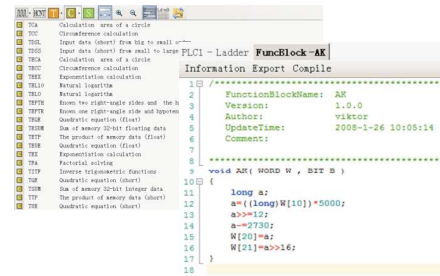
DOUL - HCNT

TCA Calculation area of a circle
TCC Circumference calculation
TDGL Input data (short) from big to small or
TDSG Input data (short) from small to large
TECA Calculation area of a circle
TECC Circumference calculation
TEEX Exponentiation calculation
TELG Natural logarithm
TELO Natural logarithm
TEPTH Known two right-angle sides and the h
TEPTK Known one right-angle side and hypoten
TEQR Quadratic equation (float)
TESUM Sum of memory 32-bit floating data
TETM The product of memory data (float)
TEXE Quadratic equation (float)
TEX Exponentiation calculation
TFA Factorial solving
TITP Inverse trigonometric functions
TQE Quadratic equation (short)
TSUM Sum of memory 32-bit integer data
TTP The product of memory data (short)
TXE Quadratic equation (short)

PLC1 - Ladder FuncBlock -AK

Information Export Compile

1 /*****************************************
2 FunctionBlockName: AK
3 Version: 1.0.0
4 Author: viktor
5 UpdateTime: 2008-1-26 10:05:14
6 Comment:
7
8 *****************************************
9 void AK( WORD W , BIT B )
10 {
11 long a;
12 a=((long)W[10])*5000;
13 a>>=12;
14 a-=2730;
15 W[20]=a;
16 W[21]=a>>16;
17 }
18